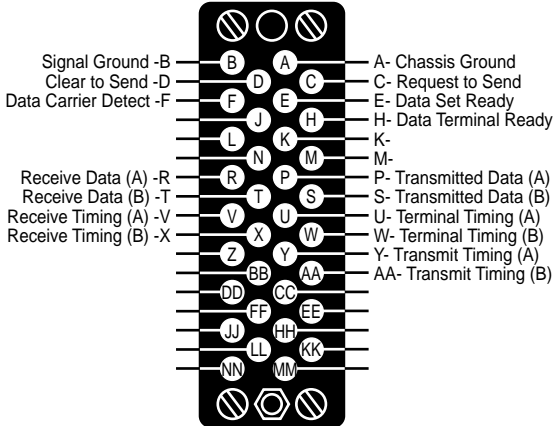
Signal Ground -B
Clear to Send -D
Data Carrier Detect -F

Receive Data (A) -R
Receive Data (B) -T
Receive Timing (A) -V
Receive Timing (B) -X

B A
D C
F E
J H
L K
N M
R P
T S
V U
X W
Z Y
BB AA
DD CC
FF EE
JJ HH
LL KK
NN MM

A- Chassis Ground
C- Request to Send
E- Data Set Ready
H- Data Terminal Ready
K-
M-
P- Transmitted Data (A)
S- Transmitted Data (B)
U- Terminal Timing (A)
W- Terminal Timing (B)
Y- Transmit Timing (A)
AA- Transmit Timing (B)